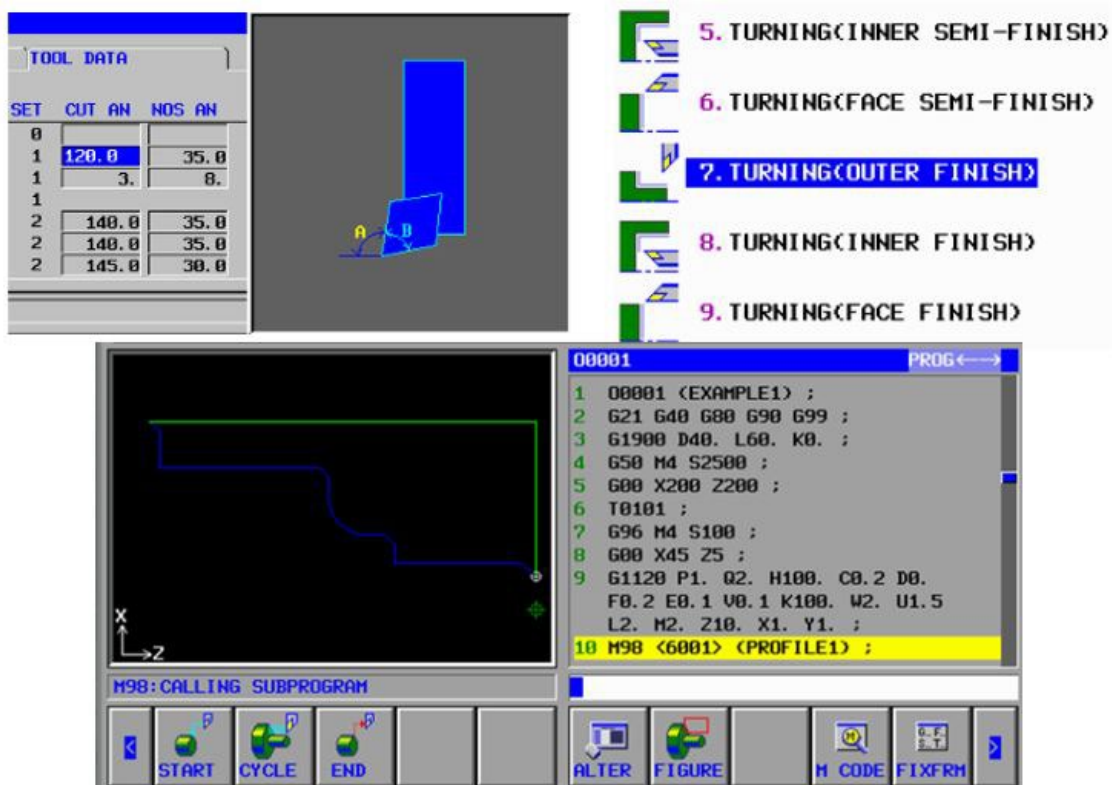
TOOL DATA

| SET | CUT AN | NOS AN |
|---|---|---|
| 0 | | |
| 1 | 120.0 | 35.0 |
| 1 | 3. | 8. |
| 1 | | |
| 2 | 140.0 | 35.0 |
| 2 | 140.0 | 35.0 |
| 2 | 145.0 | 30.0 |

A
B

5. TURNING(INNER SEMI-FINISH)
6. TURNING(FACE SEMI-FINISH)
7. TURNING(OUTER FINISH)
8. TURNING(INNER FINISH)
9. TURNING(FACE FINISH)

X
Z

O0001 PROG

1 O0001 (EXAMPLE1) ;
2 G21 G40 G80 G90 G99 ;
3 G1900 D40. L60. K0. ;
4 G50 M4 S2500 ;
5 G00 X200 Z200 ;
6 T0101 ;
7 G96 M4 S100 ;
8 G00 X45 Z5 ;
9 G1120 P1. Q2. H100. C0.2 D0. F0.2 E0.1 V0.1 K100. W2. U1.5 L2. M2. Z10. X1. Y1. ;
10 M98 <6001> (PROFILE1) ;

M98:CALLING SUBPROGRAM

START CYCLE END ALTER FIGURE M CODE FIXFRM